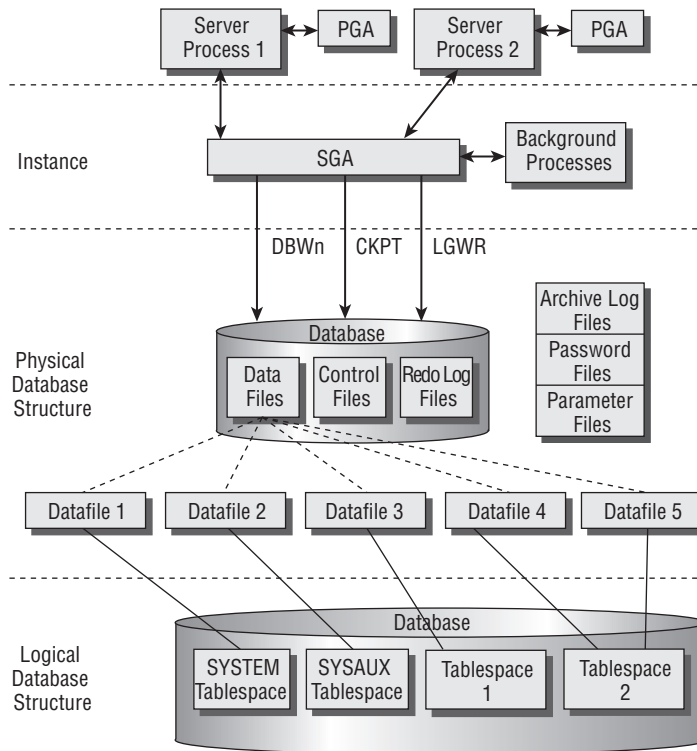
Server Process 1

PGA

Server Process 2

PGA

Instance

SGA

Background Processes

DBWn

CKPT

LGWR

Database

Physical Database Structure

Data Files

Control Files

Redo Log Files

Archive Log Files

Password Files

Parameter Files

Datafile 1

Datafile 2

Datafile 3

Datafile 4

Datafile 5

Database

Logical Database Structure

SYSTEM Tablespace

SYSAUX Tablespace

Tablespace 1

Tablespace 2